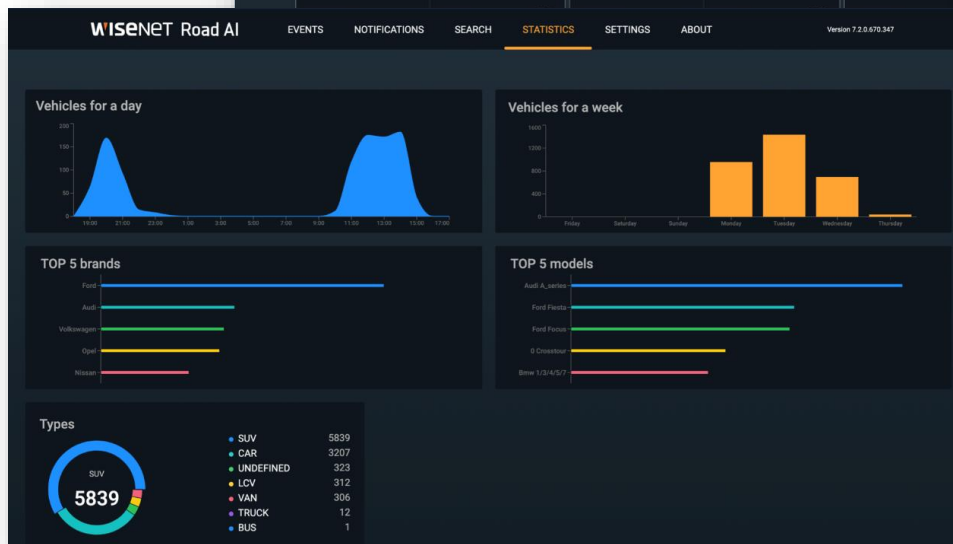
WISENET Road AI EVENTS NOTIFICATIONS SEARCH STATISTICS SETTINGS ABOUT Version 7.2.0.670.347

Vehicles for a day

200
150
100
50
0
19:00 21:00 23:00 1:00 3:00 5:00 7:00 9:00 11:00 13:00 15:00 17:00

Vehicles for a week

1600
1200
800
400
0
Friday Saturday Sunday Monday Tuesday Wednesday Thursday

TOP 5 brands

Ford
Audi
Volkswagen
Opel
Nissan

TOP 5 models

Audi A_series
Ford Fiesta
Ford Focus
0 Crosstour
Bmw 1/3/4/5/7

Types

SUV
5839

| | |
|---|---|
| SUV | 5839 |
| CAR | 3207 |
| UNDEFINED | 323 |
| LCV | 312 |
| VAN | 306 |
| TRUCK | 12 |
| BUS | 1 |